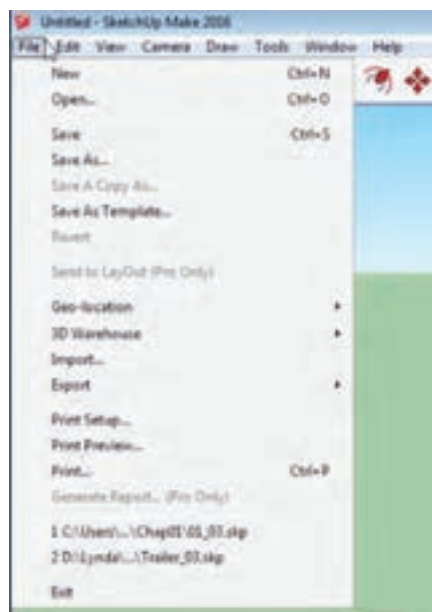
Untitled - SketchUp Make 2016

File Edit View Camera Draw Tools Window Help

New Ctrl+N
Open... Ctrl+O

Save Ctrl+S
Save As...
Save A Copy As...
Save As Template...
Revert

Send to LayOut (Pro Only)

Geo-location
3D Warehouse
Import...
Export

Print Setup...
Print Preview...
Print... Ctrl+P
Generate Report... (Pro Only)

1 C:\Users\...\Chap01\01_03.skp
2 D:\Lynda\...\Trailer_03.skp

Exit